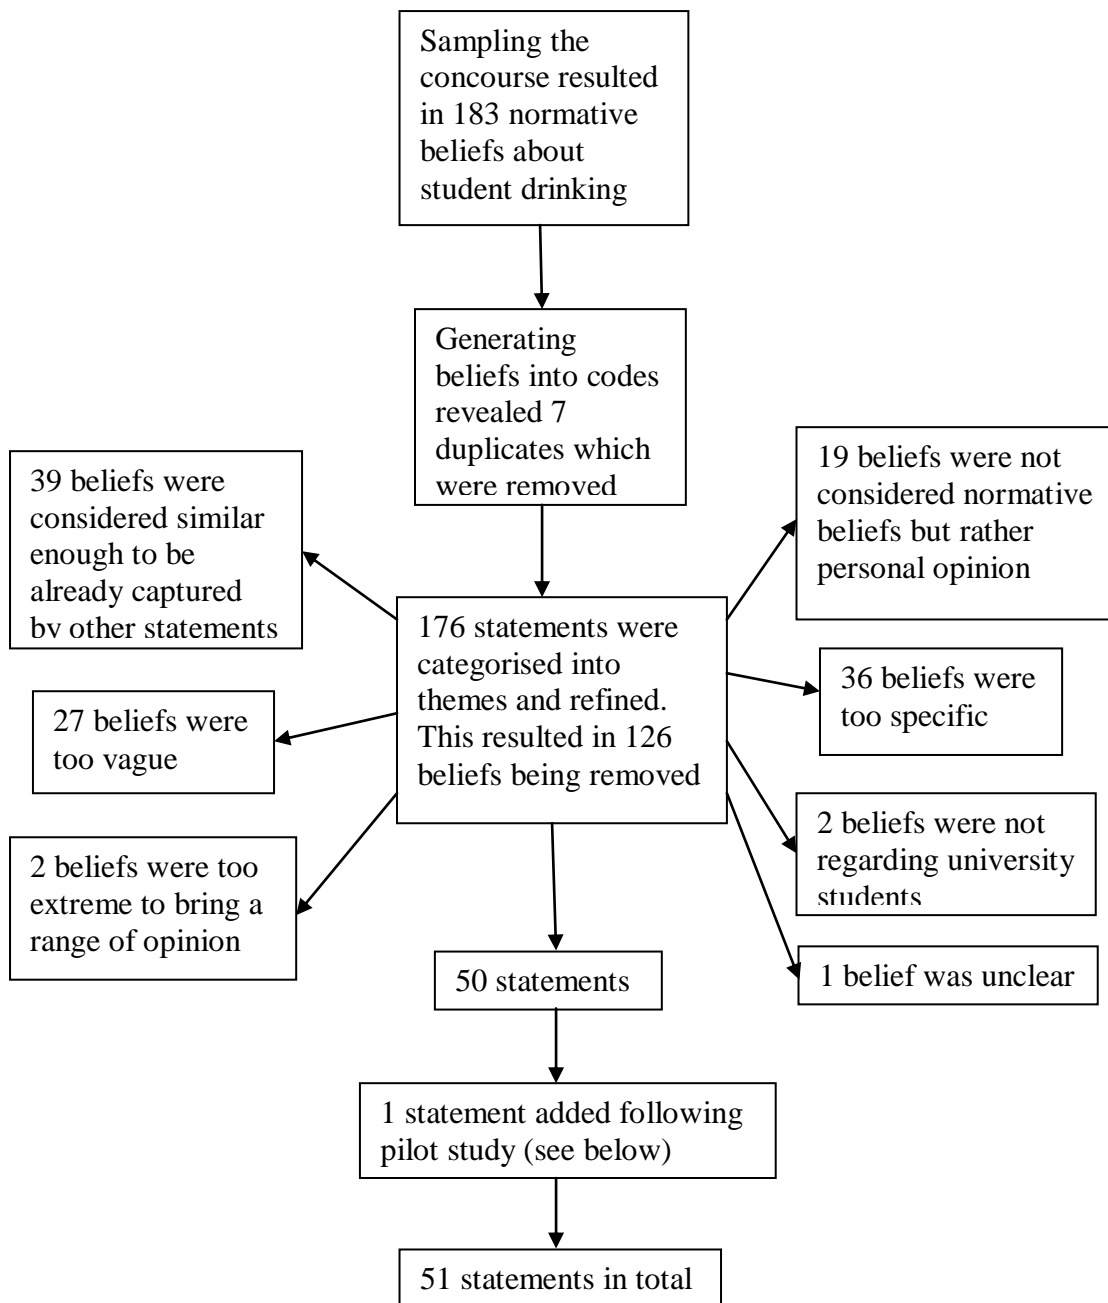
Sampling the concourse resulted in 183 normative beliefs about student drinking

Generating beliefs into codes revealed 7 duplicates which were removed

39 beliefs were considered similar enough to be already captured by other statements

19 beliefs were not considered normative beliefs but rather personal opinion

176 statements were categorised into themes and refined. This resulted in 126 beliefs being removed

27 beliefs were too vague

36 beliefs were too specific

2 beliefs were too extreme to bring a range of opinion

2 beliefs were not regarding university students

50 statements

1 belief was unclear

1 statement added following pilot study (see below)

51 statements in total